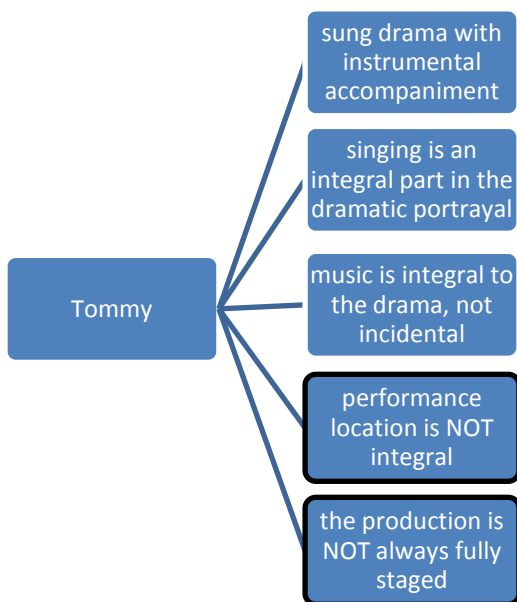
Tommy

sung drama with instrumental accompaniment

singing is an integral part in the dramatic portrayal

music is integral to the drama, not incidental

performance location is NOT integral

the production is NOT always fully staged